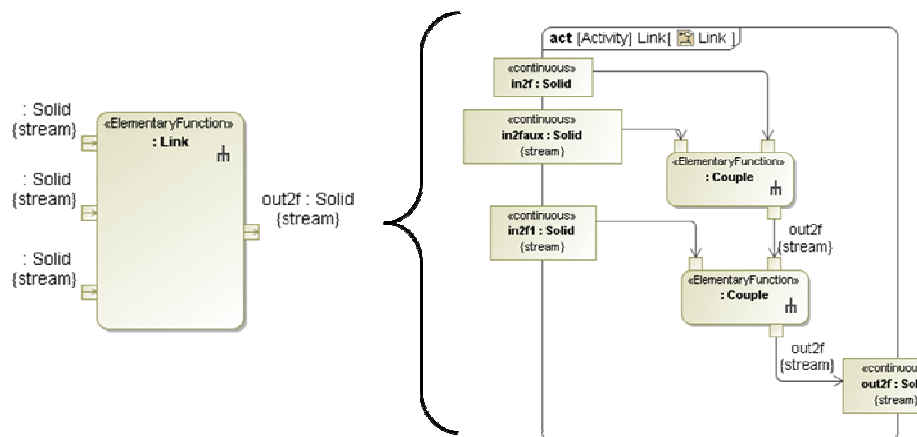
: Solid {stream}

: Solid {stream}

: Solid {stream}

«ElementaryFunction» : Link

out2f : Solid {stream}

act [Activity] Link[ Link ]

«continuous» in2f : Solid

«continuous» in2faux : Solid {stream}

«ElementaryFunction» : Couple

out2f {stream}

«continuous» in2f1 : Solid {stream}

«ElementaryFunction» : Couple

out2f {stream}

«continuou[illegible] out2f : Sol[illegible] {stream}